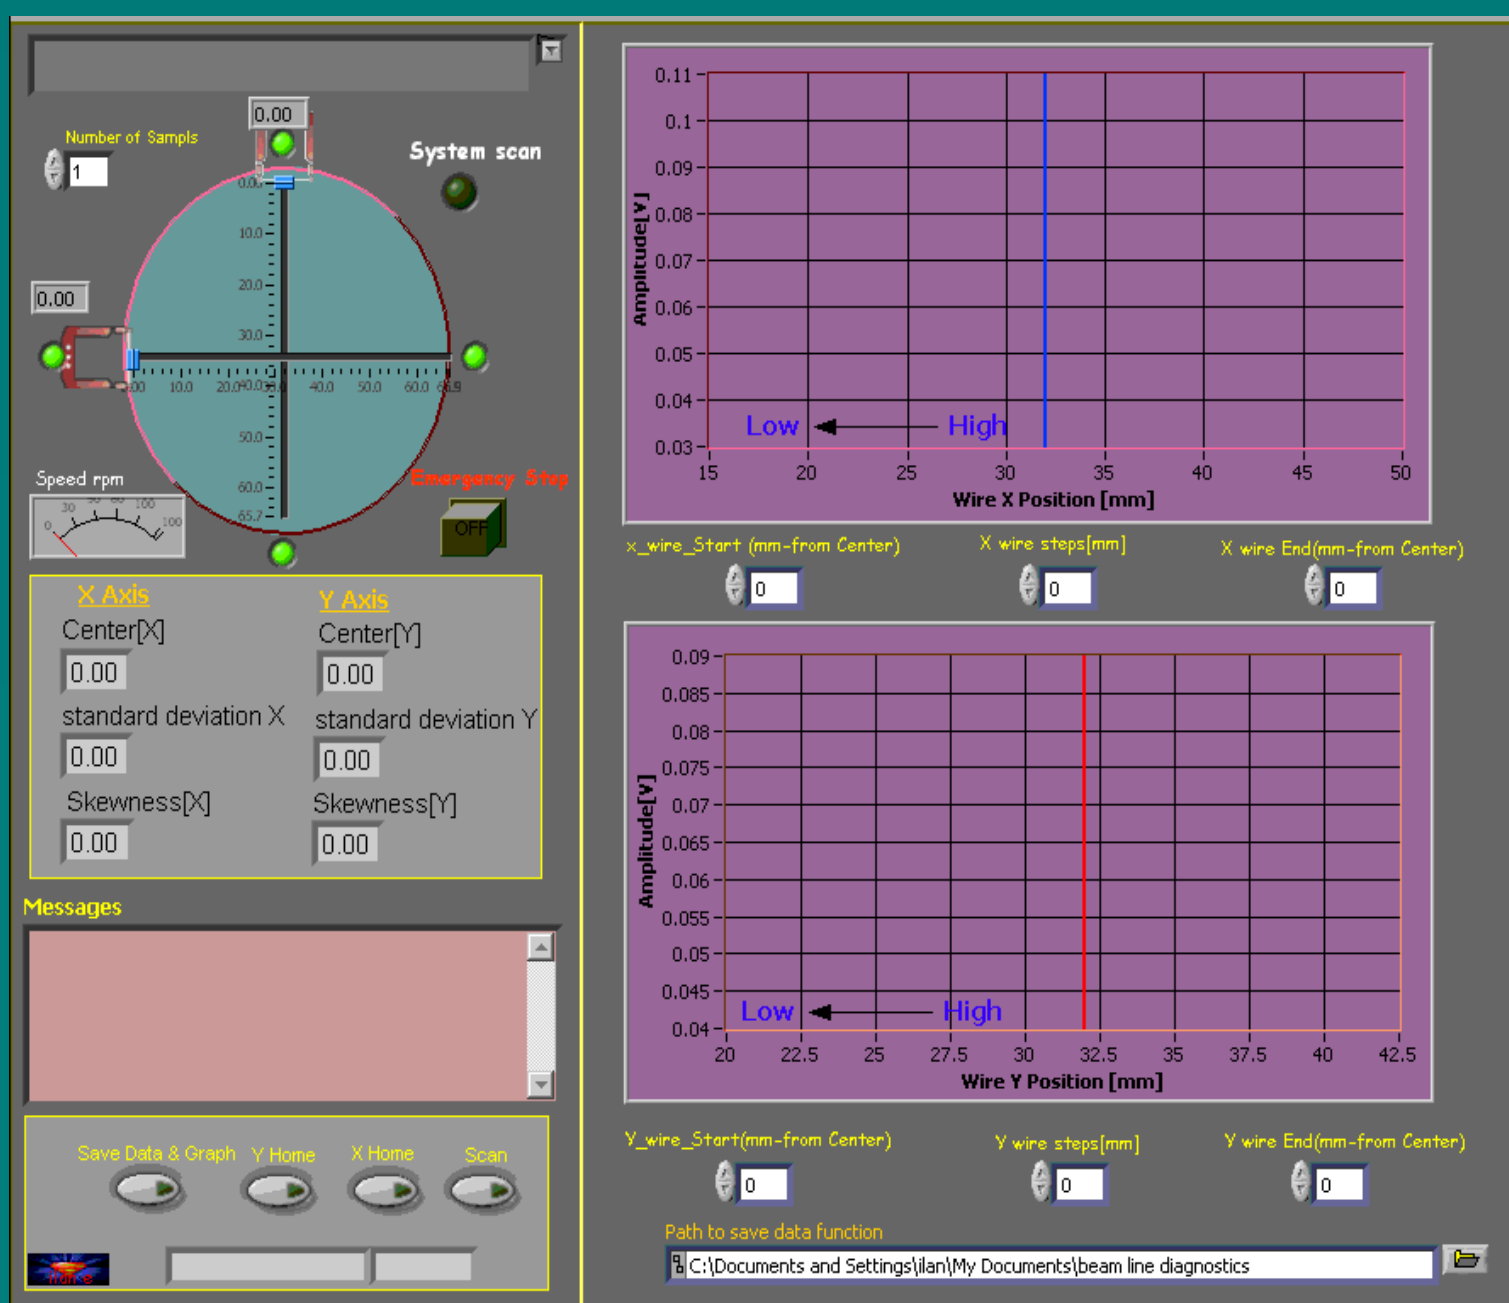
0.00

Number of Sampls
1

System scan

0.00

0.00
10.0
20.0
30.0
40.0
50.0
60.0
65.7

0.00 10.0 20.0 30.0 40.0 50.0 60.0 65.9

Speed rpm
0 30 60 100 100

Emergency Stop
OFF

0.11
0.1
0.09
0.08
0.07
0.06
0.05
0.04
0.03
Amplitude[V]
Low High
15 20 25 30 35 40 45 50
Wire X Position [mm]

x_wire_Start (mm-from Center)
0
X wire steps[mm]
0
X wire End(mm-from Center)
0

X Axis
Center[X]
0.00
standard deviation X
0.00
Skewness[X]
0.00

Y Axis
Center[Y]
0.00
standard deviation Y
0.00
Skewness[Y]
0.00

0.09
0.085
0.08
0.075
0.07
0.065
0.06
0.055
0.05
0.045
0.04
Amplitude[V]
Low High
20 22.5 25 27.5 30 32.5 35 37.5 40 42.5
Wire Y Position [mm]

Messages

Save Data & Graph
Y Home
X Home
Scan

Y_wire_Start(mm-from Center)
0
Y wire steps[mm]
0
Y wire End(mm-from Center)
0

Path to save data function
C:\Documents and Settings\ilan\My Documents\beam line diagnostics